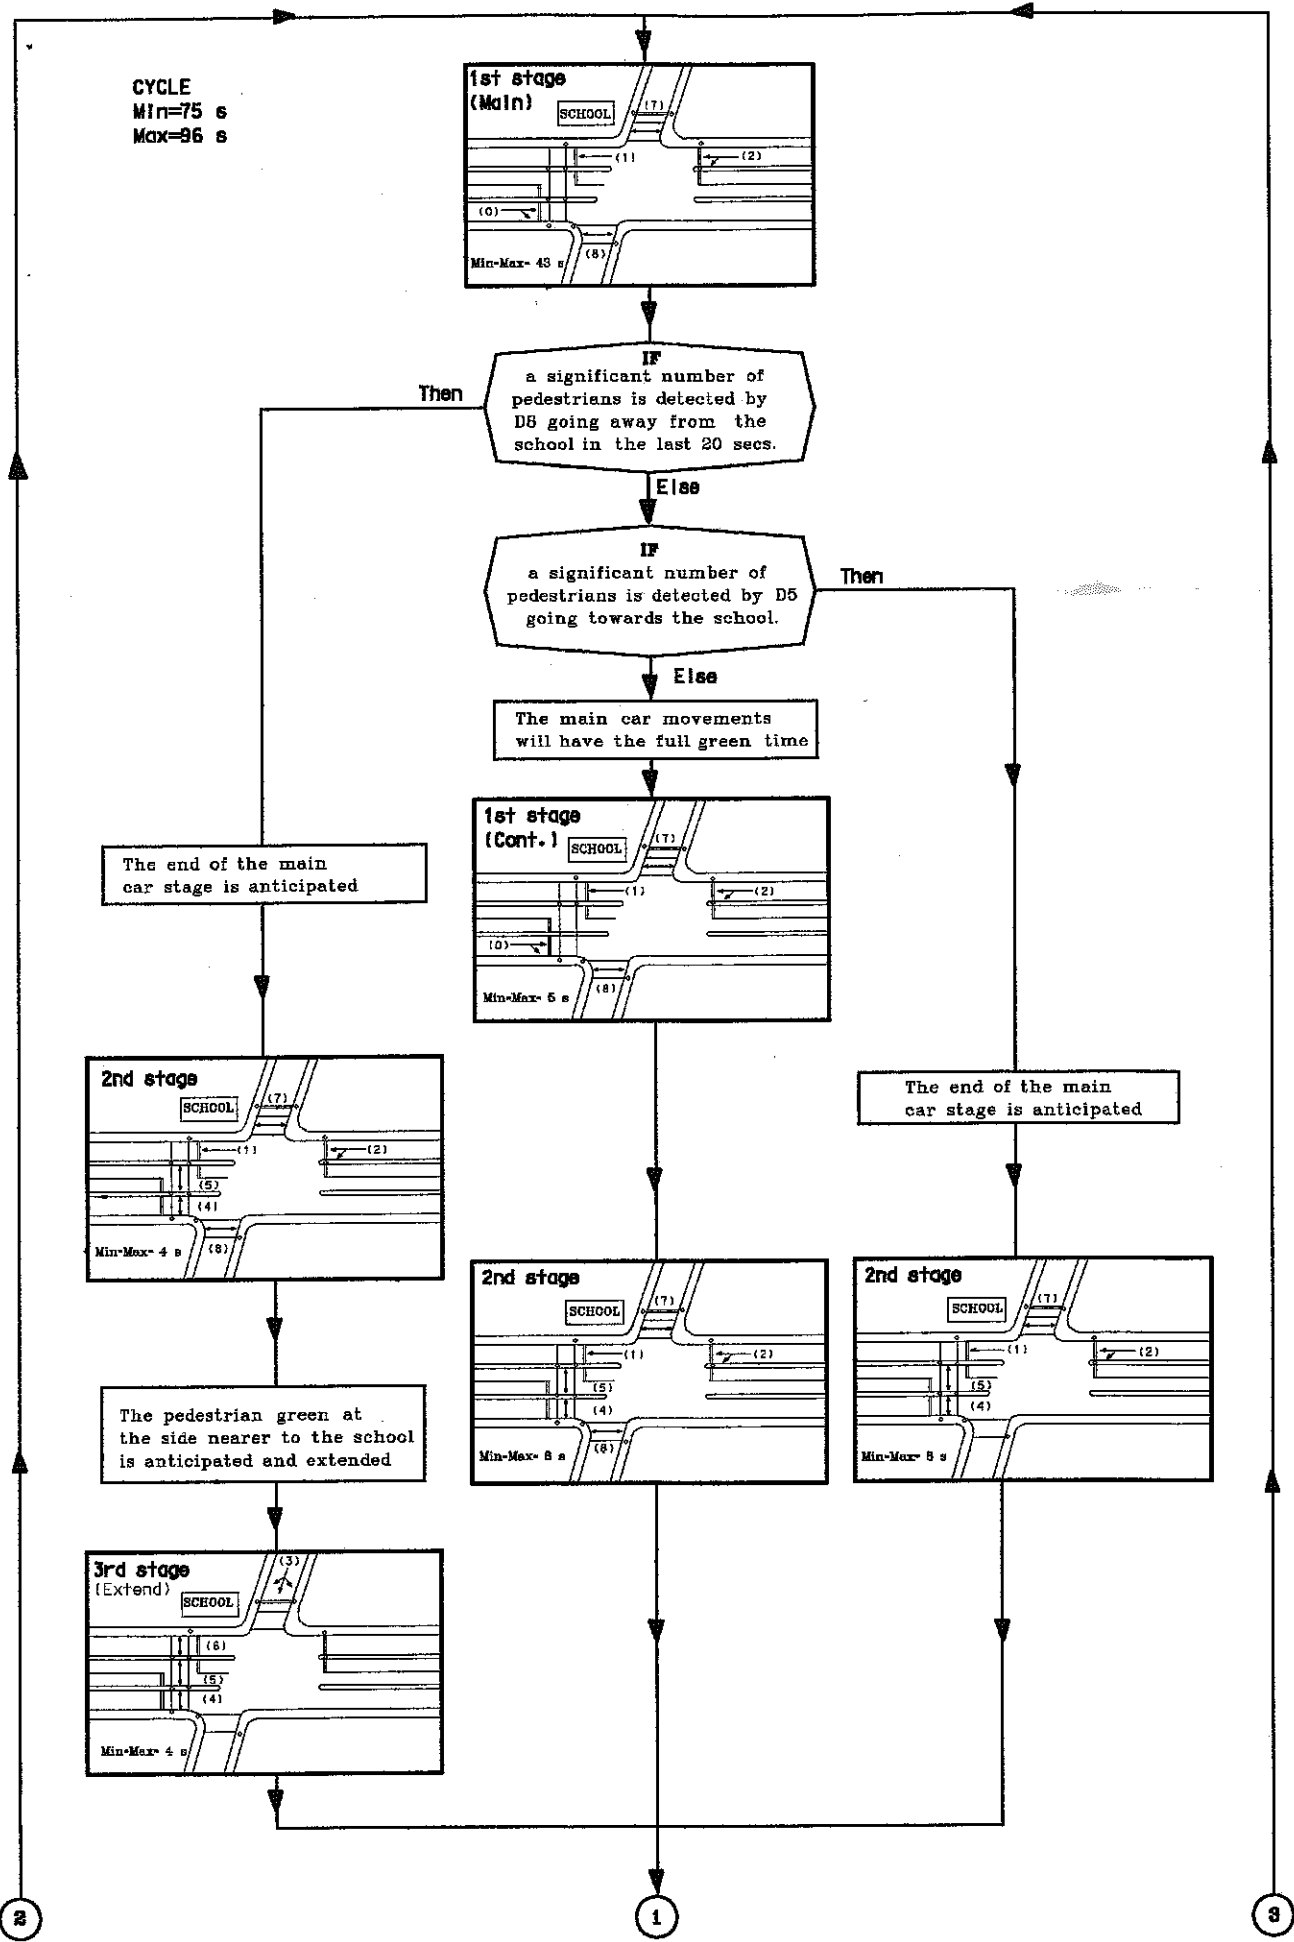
CYCLE
Min=75 s
Max=96 s

1st stage
(Main)
SCHOOL
(7)
(1)
(2)
(0)
(8)
Min-Max- 43 s

IF
a significant number of pedestrians is detected by D5 going away from the school in the last 20 secs.

Then

Else

IF
a significant number of pedestrians is detected by D5 going towards the school.

Then

Else

The main car movements will have the full green time

1st stage
(Cont.)
SCHOOL
(7)
(1)
(2)
(0)
(8)
Min-Max- 5 s

The end of the main car stage is anticipated

2nd stage
SCHOOL
(7)
(1)
(2)
(5)
(4)
(8)
Min-Max- 4 s

The pedestrian green at the side nearer to the school is anticipated and extended

3rd stage
(Extend)
SCHOOL
(3)
(6)
(5)
(4)
Min-Max- 4 s

2nd stage
SCHOOL
(7)
(1)
(2)
(5)
(4)
(8)
Min-Max- 8 s

The end of the main car stage is anticipated

2nd stage
SCHOOL
(7)
(1)
(2)
(5)
(4)
Min-Max- 8 s

2

1

3